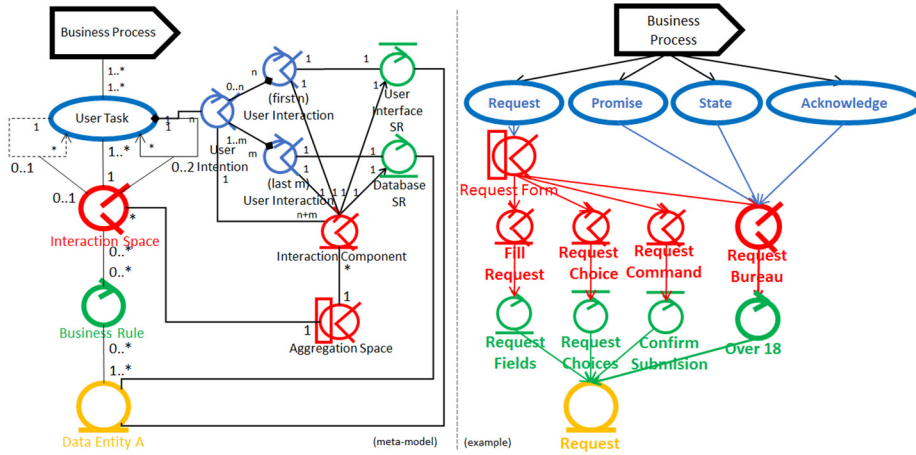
Business Process

1..*
1..*

User Task

1
*
0..1
1..*
*
0..2
1
n
0..n
n
(first n)
User Interaction
1
1
User Intention
1..m
m
1
(last m)
User Interaction
1
1
1
1
User Interface SR
1
Database SR
1
1
n+m
0..1
1
*
Interaction Space
Interaction Component
*
0..*
0..*
Business Rule
1
1
Aggregation Space
0..*
1..*
Data Entity A

(meta-model)

(example)

Business Process

Request
Promise
State
Acknowledge

Request Form

Fill Request
Request Choice
Request Command
Request Bureau

Request Fields
Request Choices
Confirm Submision
Over 18

Request